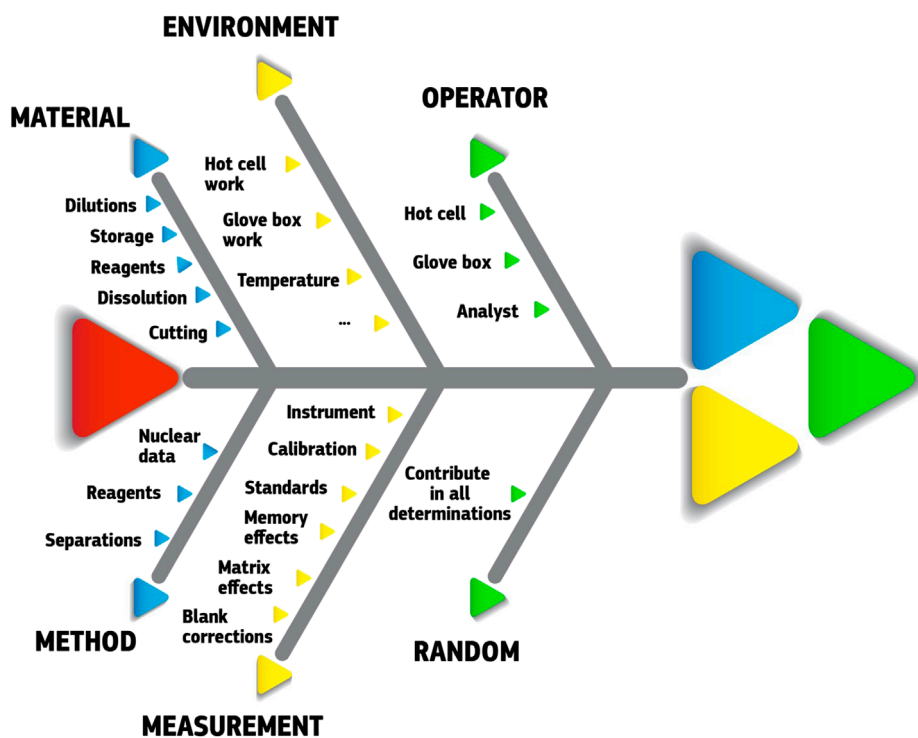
ENVIRONMENT

MATERIAL

OPERATOR

Hot cell work

Glove box work

Temperature

...

Dilutions

Storage

Reagents

Dissolution

Cutting

Hot cell

Glove box

Analyst

Instrument

Calibration

Standards

Memory effects

Matrix effects

Blank corrections

Nuclear data

Reagents

Separations

Contribute in all determinations

METHOD

RANDOM

MEASUREMENT